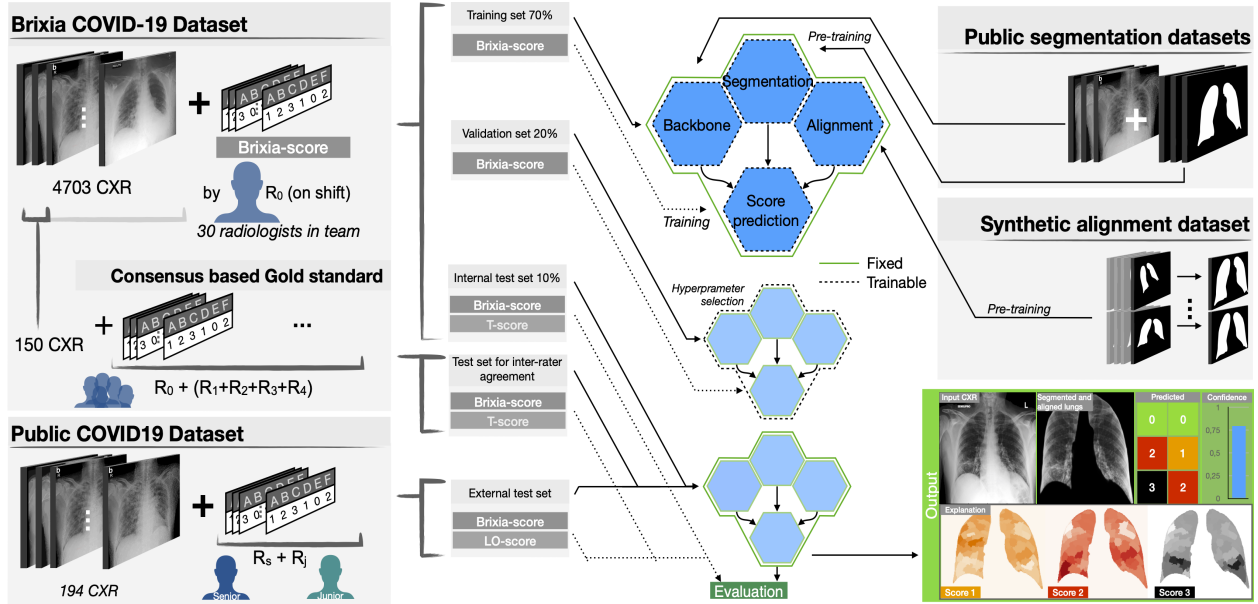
Brixia COVID-19 Dataset

ABCDEF 123102

Brixia-score

4703 CXR

by $R_0$ (on shift)

30 radiologists in team

Consensus based Gold standard

150 CXR

ABCDEF 123102

...

$R_0$ + ($R_1$+$R_2$+$R_3$+$R_4$)

Public COVID19 Dataset

ABCDEF 123102

$R_s$ + $R_j$

194 CXR

Senior

Junior

Training set 70%

Brixia-score

Validation set 20%

Brixia-score

Internal test set 10%

Brixia-score

T-score

Test set for inter-rater agreement

Brixia-score

T-score

External test set

Brixia-score

LO-score

Pre-training

Segmentation

Backbone

Alignment

Score prediction

Training

Fixed

Trainable

Hyperprameter selection

Evaluation

Public segmentation datasets

Synthetic alignment dataset

Pre-training

Output

Input CXR

L

Segmented and aligned lungs

Predicted

0 0

2 1

3 2

Confidence

1

0,75

0,5

0,25

0

Explanation

Score 1

Score 2

Score 3